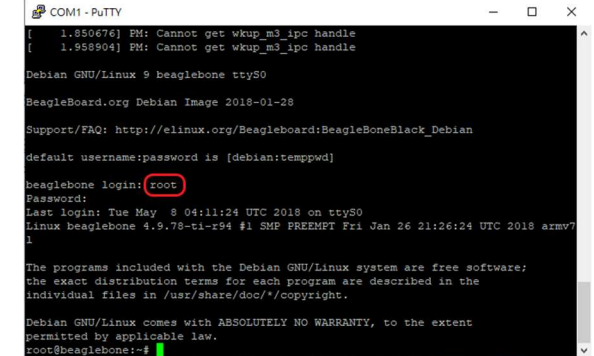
COM1 - PuTTY

[    1.850676] PM: Cannot get wkup_m3_ipc handle
[    1.958904] PM: Cannot get wkup_m3_ipc handle

Debian GNU/Linux 9 beaglebone ttyS0

BeagleBoard.org Debian Image 2018-01-28

Support/FAQ: http://elinux.org/Beagleboard:BeagleBoneBlack_Debian

default username:password is [debian:temppwd]

beaglebone login: root
Password:
Last login: Tue May  8 04:11:24 UTC 2018 on ttyS0
Linux beaglebone 4.9.78-ti-r94 #1 SMP PREEMPT Fri Jan 26 21:26:24 UTC 2018 armv7l

The programs included with the Debian GNU/Linux system are free software;
the exact distribution terms for each program are described in the
individual files in /usr/share/doc/*/copyright.

Debian GNU/Linux comes with ABSOLUTELY NO WARRANTY, to the extent
permitted by applicable law.
root@beaglebone:~#